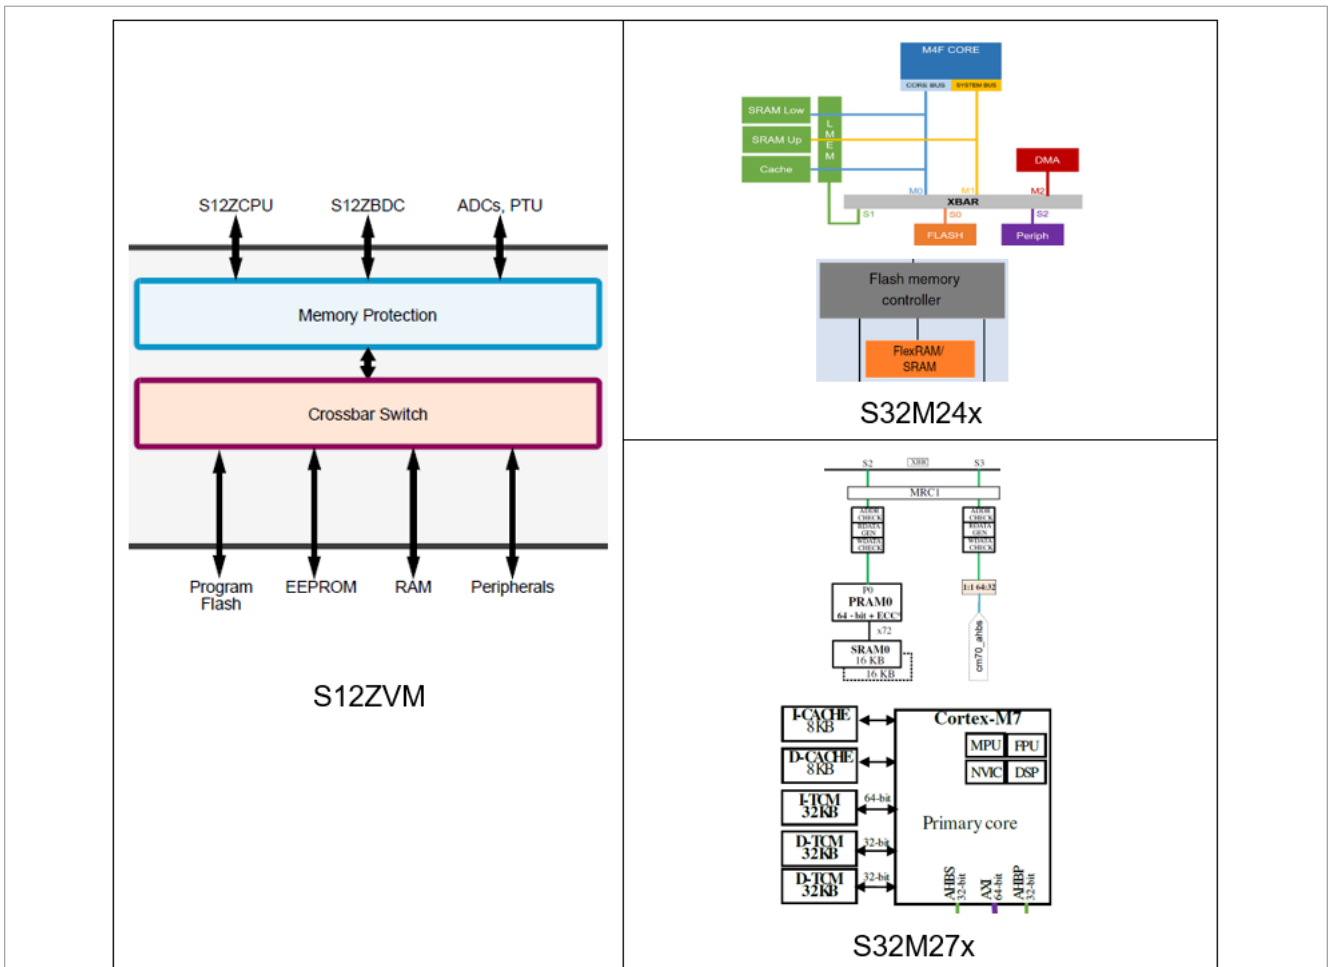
S12ZCPU S12ZBDC ADCs, PTU

Memory Protection

Crossbar Switch

Program Flash EEPROM RAM Peripherals

S12ZVM

M4F CORE
CORE BUS SYSTEM BUS
SRAM Low
SRAM Up
Cache
L M E M
DMA
M0 M1 M2
XBAR
S1 S0 S2
FLASH Periph
Flash memory controller
FlexRAM/ SRAM

S32M24x

S2 XBR S3
MRC1
ADDR CHECK RDATA GEN WDATA CHECK
ADDR CHECK RDATA GEN WDATA CHECK
P0
PRAM0
64 - bit + ECC
1:1 64:32
x72
SRAM0
16 KB
16 KB
cm70_ahbs

I-CACHE 8KB
D-CACHE 8KB
I-TCM 32KB
D-TCM 32KB
D-TCM 32KB
64-bit
32-bit
32-bit
Cortex-M7
MPU FPU
NVIC DSP
Primary core
AHBS 32-bit
AXI 64-bit
AHBP 32-bit

S32M27x